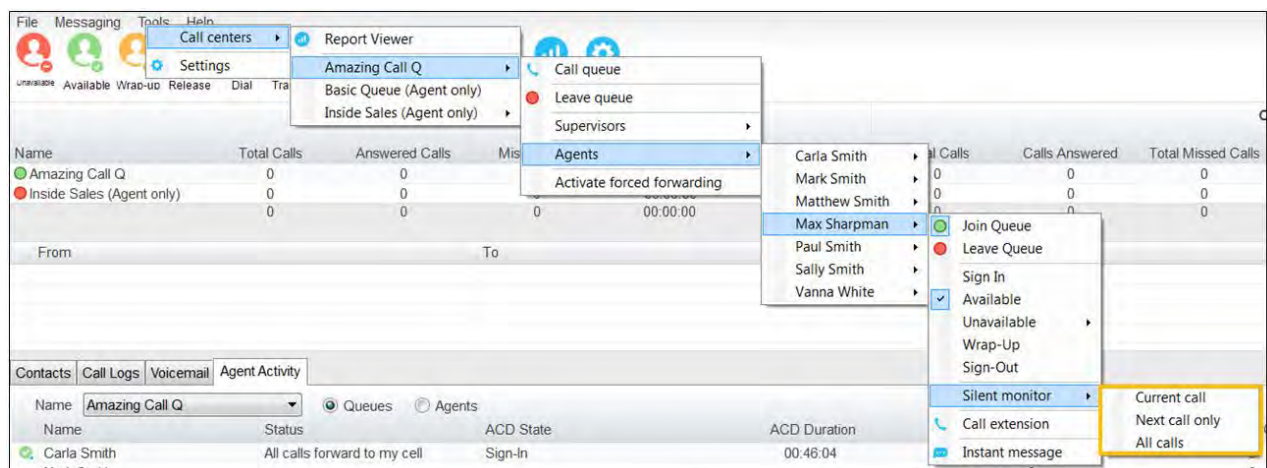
File Messaging Tools Help
Unavailable Available Wrap-up Release Dial Tra

Call centers ▸
Settings

Report Viewer
Amazing Call Q ▸
Basic Queue (Agent only)
Inside Sales (Agent only) ▸

Call queue
Leave queue
Supervisors ▸
Agents ▸
Activate forced forwarding

Carla Smith ▸
Mark Smith ▸
Matthew Smith ▸
Max Sharpman ▸
Paul Smith ▸
Sally Smith ▸
Vanna White ▸

Join Queue
Leave Queue
Sign In
Available
Unavailable ▸
Wrap-Up
Sign-Out
Silent monitor ▸
Call extension
Instant message

Current call
Next call only
All calls

| Name | Total Calls | Answered Calls | Mis | | al Calls | Calls Answered | Total Missed Calls |
|---|---|---|---|---|---|---|---|
| Amazing Call Q | 0 | 0 | | | 0 | 0 | 0 |
| Inside Sales (Agent only) | 0 | 0 | | | 0 | 0 | 0 |
| | 0 | 0 | 0 | 00:00:00 | 0 | 0 | 0 |

From | To

Contacts | Call Logs | Voicemail | Agent Activity

Name Amazing Call Q ▾ Queues Agents

| Name | Status | ACD State | ACD Duration |
|---|---|---|---|
| Carla Smith | All calls forward to my cell | Sign-In | 00:46:04 |